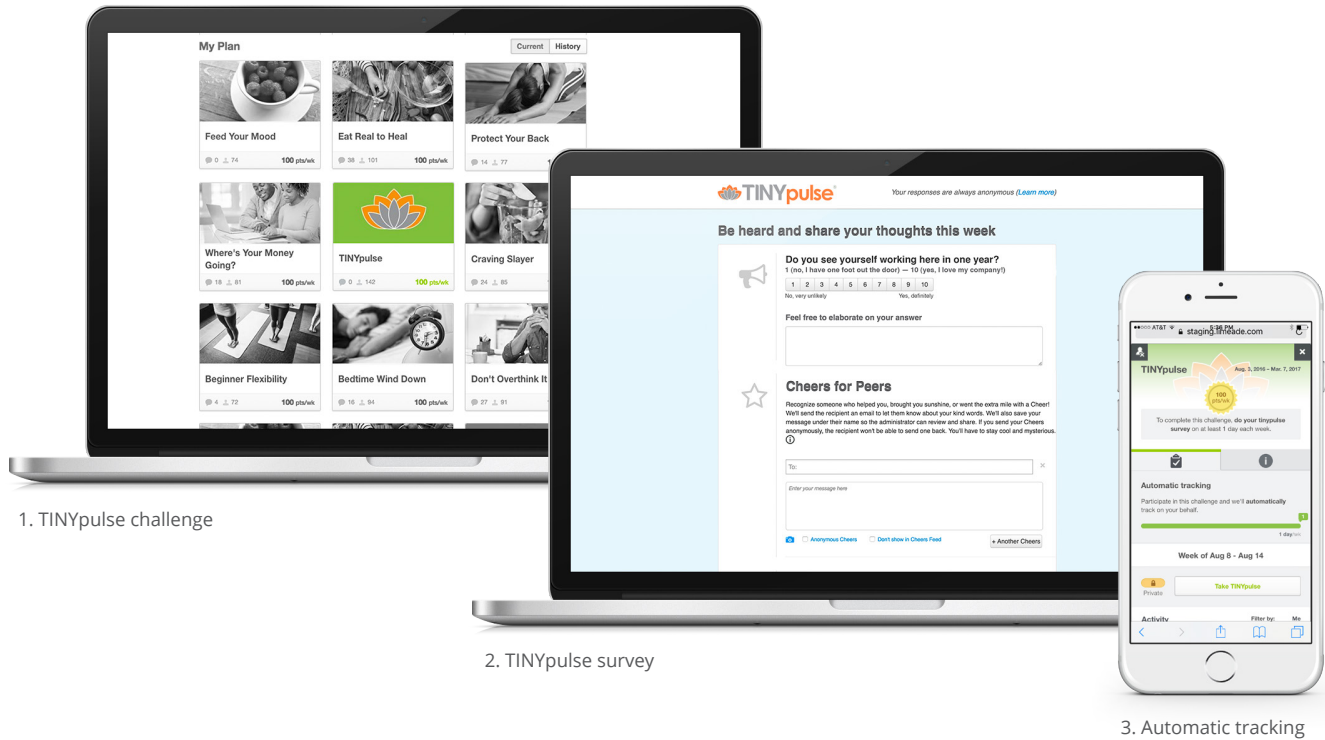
My Plan

Current History

Feed Your Mood
0 74 100 pts/wk

Eat Real to Heal
38 101 100 pts/wk

Protect Your Back
14

Where's Your Money Going?
18 81 100 pts/wk

TINYpulse
0 142 100 pts/wk

Craving Slayer
24

Beginner Flexibility
4 72 100 pts/wk

Bedtime Wind Down
16 94 100 pts/wk

Don't Overthink It
27 91

1. TINYpulse challenge

TINYpulse

Your responses are always anonymous (Learn more)

Be heard and share your thoughts this week

Do you see yourself working here in one year?
1 (no, I have one foot out the door) — 10 (yes, I love my company!)

| 1 | 2 | 3 | 4 | 5 | 6 | 7 | 8 | 9 | 10 |
|---|---|---|---|---|---|---|---|---|---|

No, very unlikely Yes, definitely

Feel free to elaborate on your answer

Cheers for Peers

Recognize someone who helped you, brought you sunshine, or went the extra mile with a Cheer! We'll send the recipient an email to let them know about your kind words. We'll also save your message under their name so the administrator can review and share. If you send your Cheers anonymously, the recipient won't be able to send one back. You'll have to stay cool and mysterious.

To:

Enter your message here

Anonymous Cheers Don't show in Cheers Feed + Another Cheers

2. TINYpulse survey

AT&T 5:36 PM
staging.limeade.com

TINYpulse Aug. 3, 2016 – Mar. 7, 2017

100 pts/wk

To complete this challenge, do your tinypulse survey on at least 1 day each week.

Automatic tracking

Participate in this challenge and we'll automatically track on your behalf.

1 day

Week of Aug 8 - Aug 14

Private

Take TINYpulse

Activity Filter by: Mo

3. Automatic tracking